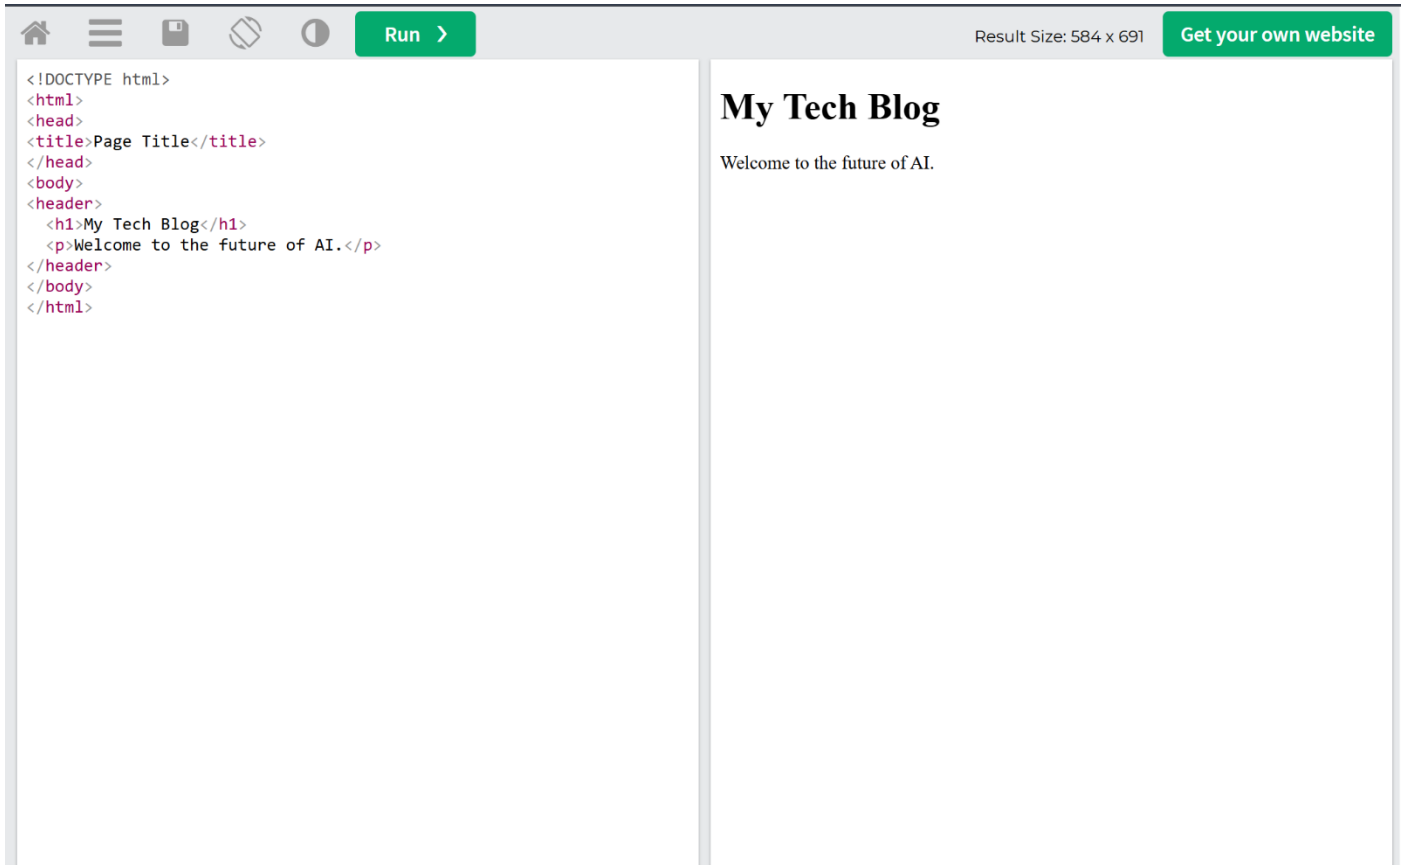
Run ❯

Result Size: 584 x 691

Get your own website

<!DOCTYPE html>
<html>
<head>
<title>Page Title</title>
</head>
<body>
<header>
  <h1>My Tech Blog</h1>
  <p>Welcome to the future of AI.</p>
</header>
</body>
</html>

My Tech Blog

Welcome to the future of AI.